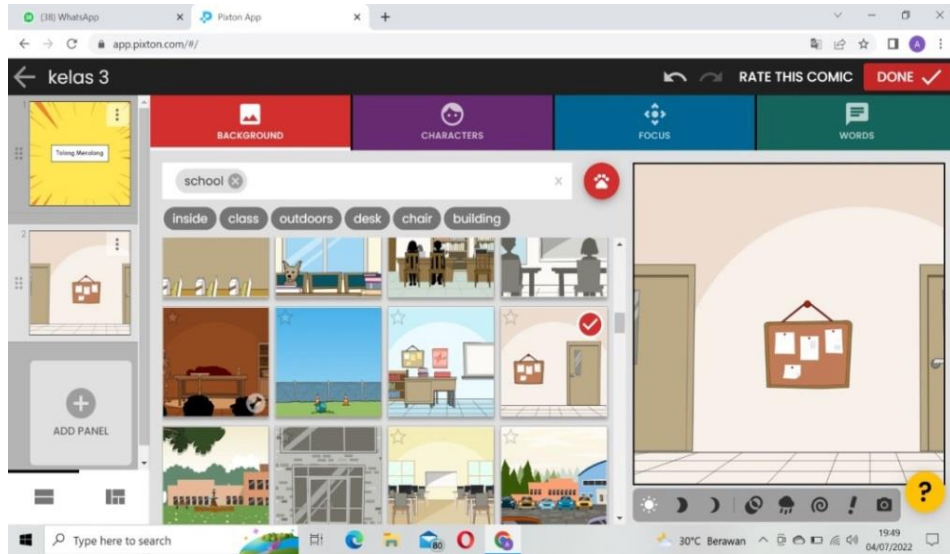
(38) WhatsApp
Pixton App
app.pixton.com/#/
kelas 3
RATE THIS COMIC
DONE
1
Tolong Menolong
2
ADD PANEL
BACKGROUND
CHARACTERS
FOCUS
WORDS
school
inside
class
outdoors
desk
chair
building
?
Type here to search
80
30°C Berawan
19:49
04/07/2022